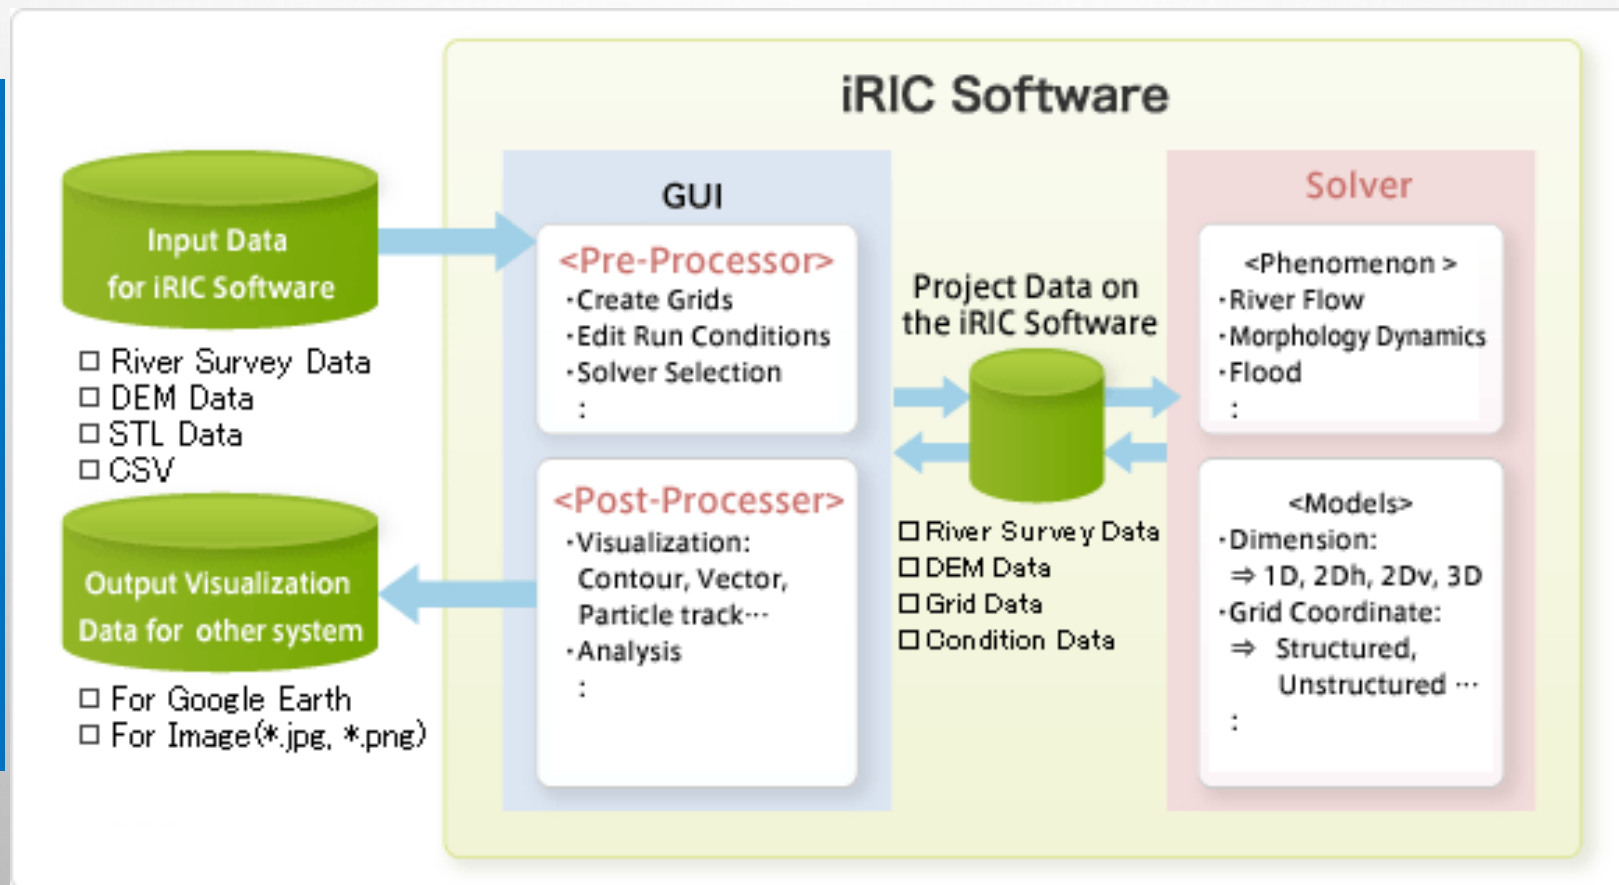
iRIC Software

Input Data
for iRIC Software

□ River Survey Data
□ DEM Data
□ STL Data
□ CSV

Output Visualization
Data for other system

□ For Google Earth
□ For Image(*.jpg, *.png)

GUI

<Pre-Processor>
·Create Grids
·Edit Run Conditions
·Solver Selection
:

<Post-Processer>
·Visualization:
Contour, Vector, Particle track···
·Analysis
:

Project Data on the iRIC Software

□ River Survey Data
□ DEM Data
□ Grid Data
□ Condition Data

Solver

<Phenomenon >
·River Flow
·Morphology Dynamics
·Flood
:

<Models>
·Dimension:
⇒ 1D, 2Dh, 2Dv, 3D
·Grid Coordinate:
⇒ Structured, Unstructured ···
: